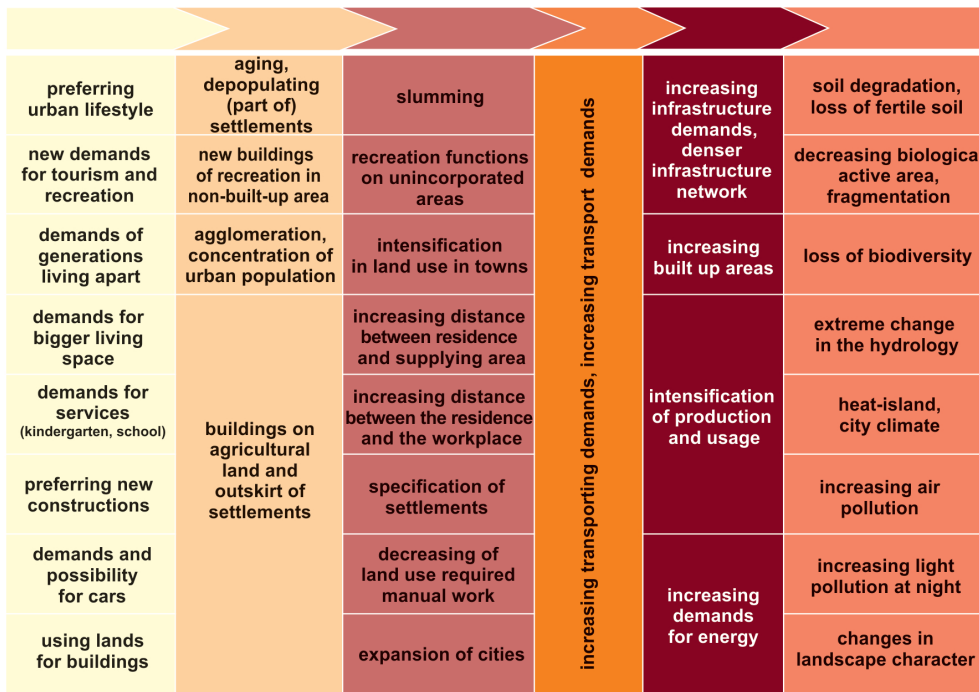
| | | | | | |
|---|---|---|---|---|---|
| preferring urban lifestyle | aging, depopulating (part of) settlements | slumming | increasing transporting demands, increasing transport demands | increasing infrastructure demands, denser infrastructure network | soil degradation, loss of fertile soil |
| new demands for tourism and recreation | new buildings of recreation in non-built-up area | recreation functions on unincorporated areas | | | decreasing biologica active area, fragmentation |
| demands of generations living apart | agglomeration, concentration of urban population | intensification in land use in towns | | increasing built up areas | loss of biodiversity |
| demands for bigger living space | buildings on agricultural land and outskirt of settlements | increasing distance between residence and supplying area | | intensification of production and usage | extreme change in the hydrology |
| demands for services (kindergarten, school) | | increasing distance between the residence and the workplace | | | heat-island, city climate |
| preferring new constructions | | specification of settlements | | | increasing air pollution |
| demands and possibility for cars | | decreasing of land use required manual work | | increasing demands for energy | increasing light pollution at night |
| using lands for buildings | | expansion of cities | | | changes in landscape character |